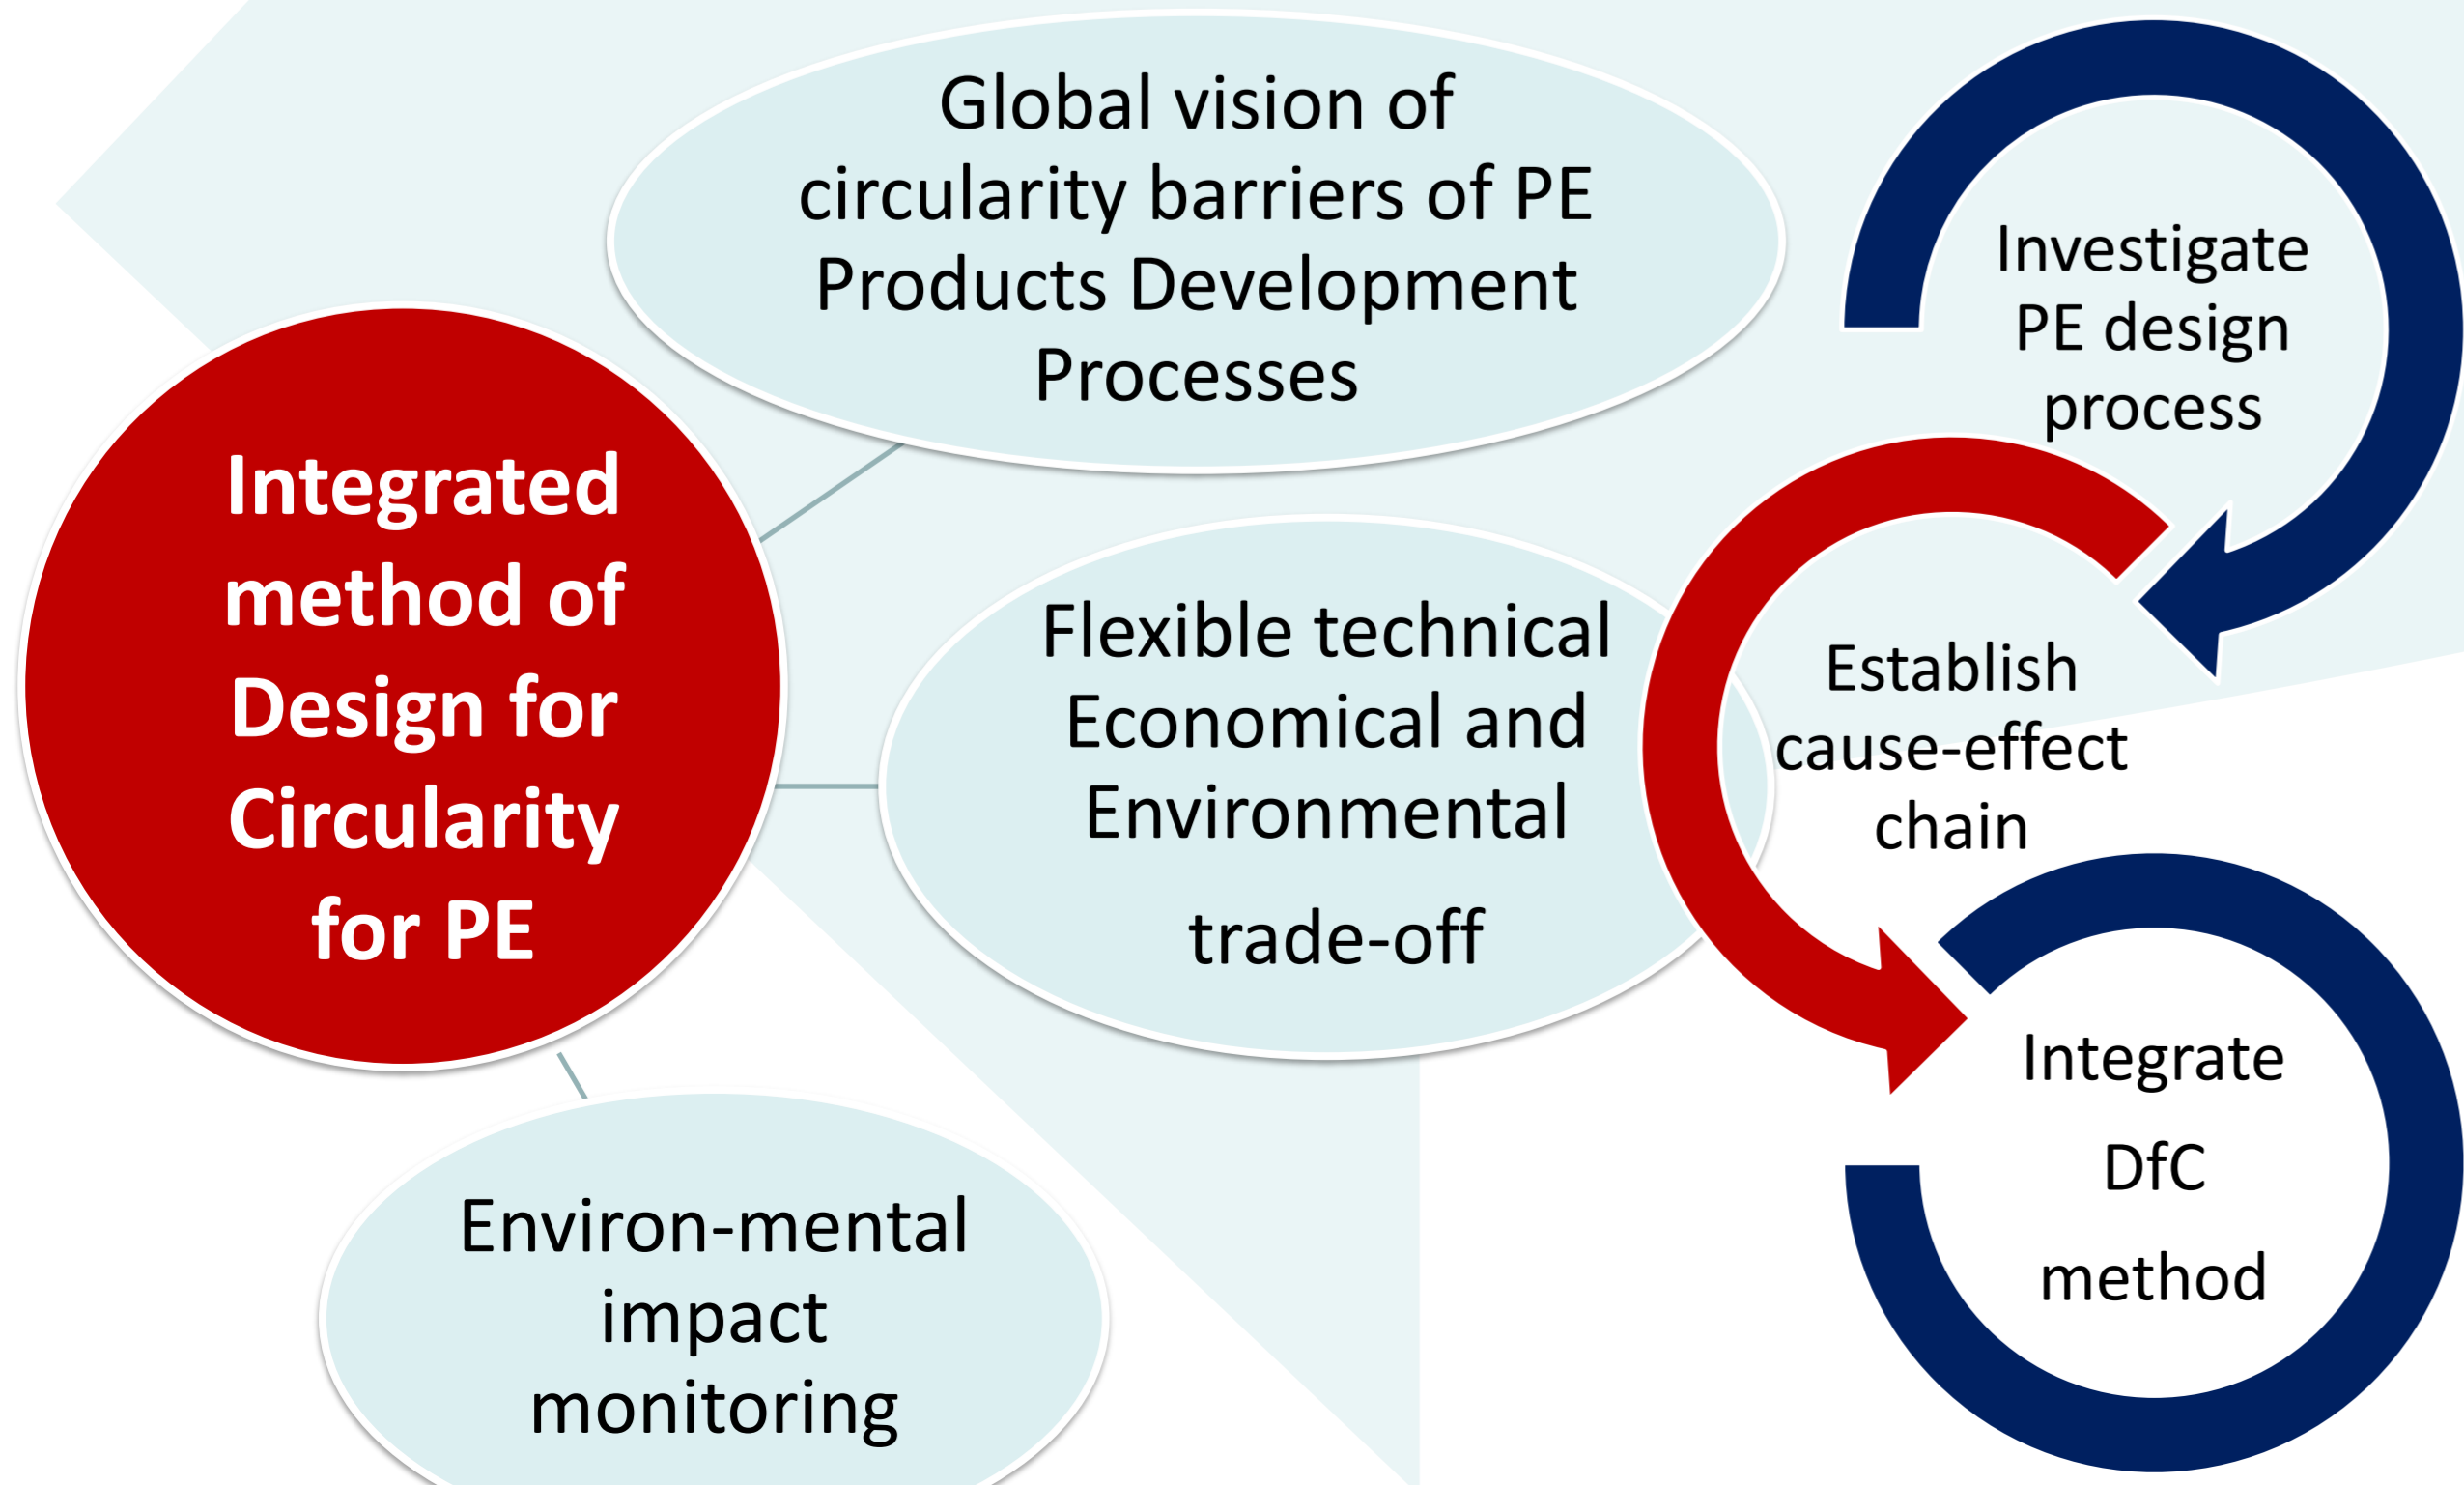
Global vision of circularity barriers of PE Products Development Processes

Investigate PE design process

Integrated method of Design for Circularity for PE

Flexible technical Economical and Environmental

trade-off

Establish cause-effect chain

Integrate DfC method

Environ-mental impact monitoring